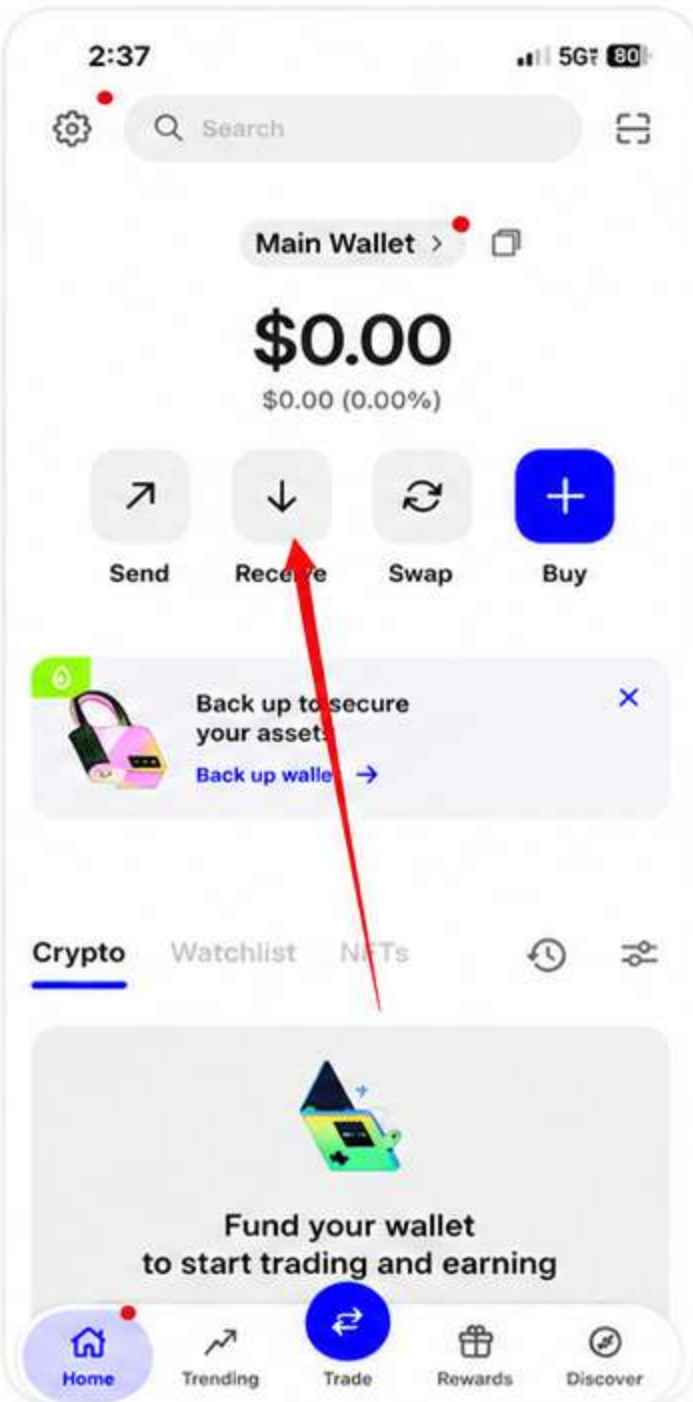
2:37
5G 80

Search

Main Wallet >

$0.00
$0.00 (0.00%)

Send
Rece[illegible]e
Swap
Buy

Back up t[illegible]secure your asset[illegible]
Back up walle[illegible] →

Crypto
Watchlist
N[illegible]Ts

Fund your wallet
to start trading and earning

Home
Trending
Trade
Rewards
Discover